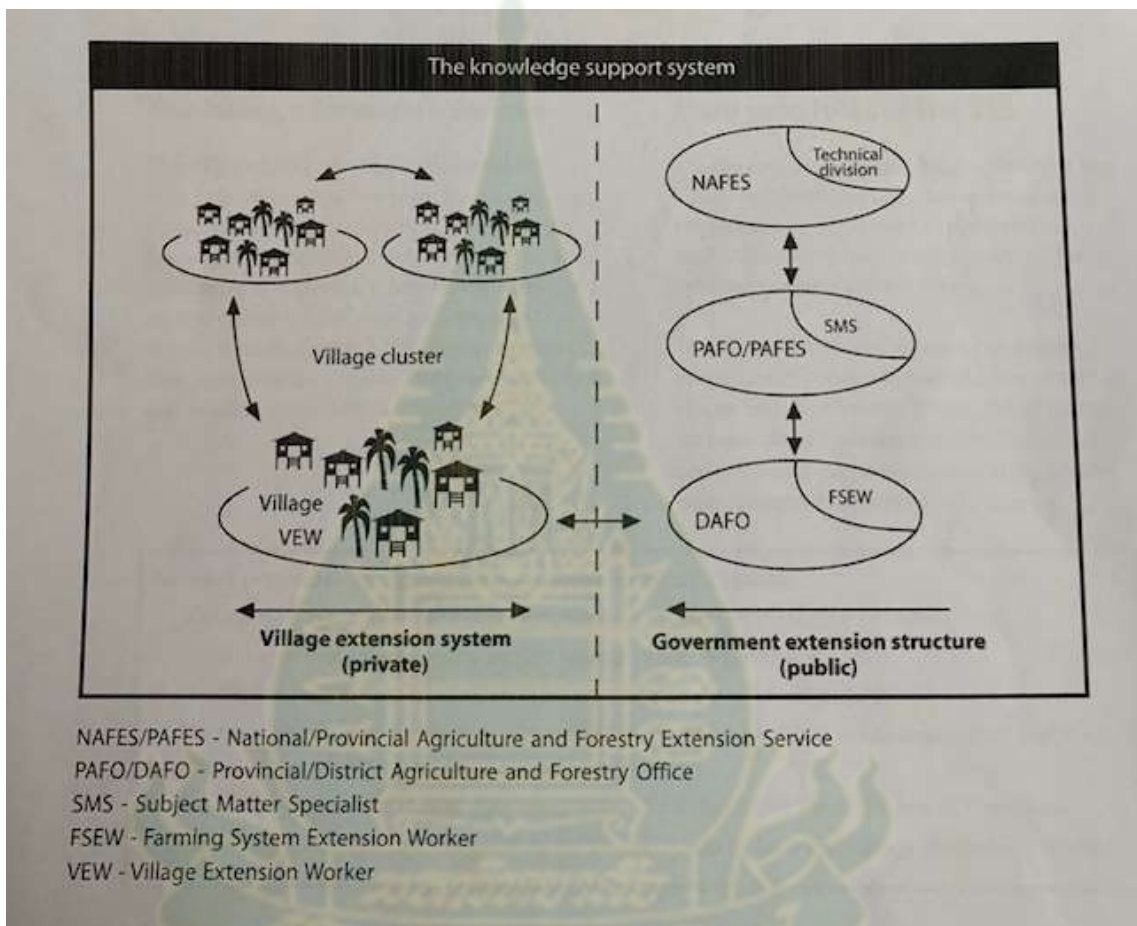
The knowledge support system

Village cluster

Village
VEW

Village extension system
(private)

NAFES
Technical division

PAFO/PAFES
SMS

DAFO
FSEW

Government extension structure
(public)

NAFES/PAFES - National/Provincial Agriculture and Forestry Extension Service
PAFO/DAFO - Provincial/District Agriculture and Forestry Office
SMS - Subject Matter Specialist
FSEW - Farming System Extension Worker
VEW - Village Extension Worker